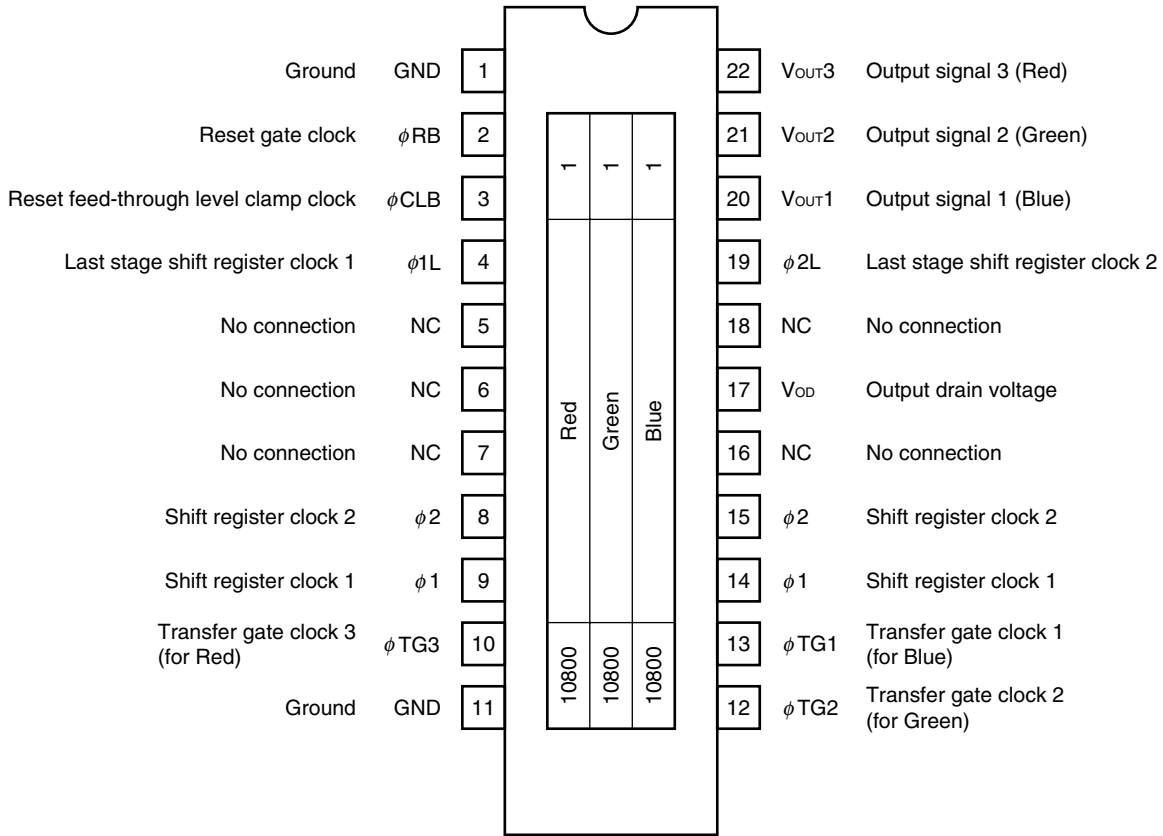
Ground GND 1
Reset gate clock $\phi$RB 2
Reset feed-through level clamp clock $\phi$CLB 3
Last stage shift register clock 1 $\phi$1L 4
No connection NC 5
No connection NC 6
No connection NC 7
Shift register clock 2 $\phi$2 8
Shift register clock 1 $\phi$1 9
Transfer gate clock 3 (for Red) $\phi$TG3 10
Ground GND 11

1 1 1

Red Green Blue

10800 10800 10800

22 $V_{OUT}3$ Output signal 3 (Red)
21 $V_{OUT}2$ Output signal 2 (Green)
20 $V_{OUT}1$ Output signal 1 (Blue)
19 $\phi$2L Last stage shift register clock 2
18 NC No connection
17 $V_{OD}$ Output drain voltage
16 NC No connection
15 $\phi$2 Shift register clock 2
14 $\phi$1 Shift register clock 1
13 $\phi$TG1 Transfer gate clock 1 (for Blue)
12 $\phi$TG2 Transfer gate clock 2 (for Green)